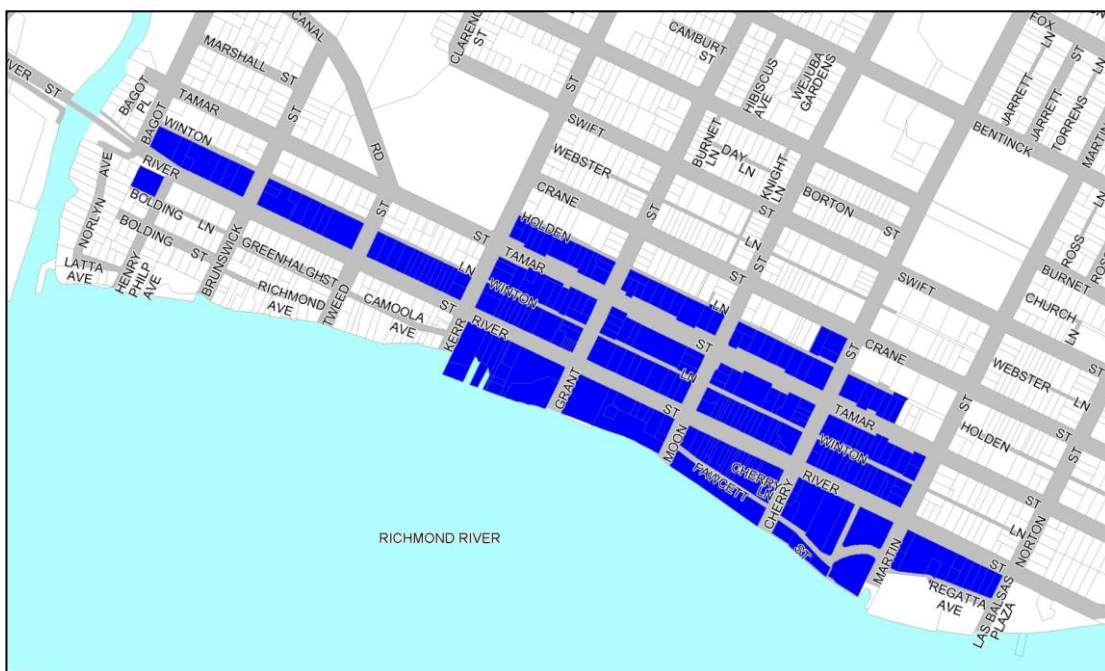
VER ST
MARSHALL ST
CANAL
CLARENC ST
CAMBURT ST
FOX LN
BAGOT PL
TAMAR
BAGOT
WINTON
ST
RD
ST
SWIFT
HIBISCUS AVE
WEEJUBA GARDENS
JARRETT
JARRETT
TORRENS
ST
MARTIN
BENTINCK
RIVER
AVE
NORLYN
BOLDING LN
BOLDING ST
WEBSTER
BURNET LN
DAY LN
KNIGHT LN
CRANE
BORTON ST
ST
ST
ST
HOLDEN
LN
LN
ST
LN
ST
ST
ROSS
ROSS
BURNET
LATTA AVE
HENRY PHILP AVE
BRUNSWICK
GREENHALGH ST
TAMAR
LN
SWIFT
CHURCH LN
RICHMOND AVE
TWEED
CAMOOLA AVE
ST
WINTON
KERR
RIVER
LN
ST
CRANE
WEBSTER
ST
LN
ST
GRANT
ST
TAMAR
ST
HOLDEN
ST
MOON
WINTON
FAWCETT
CHERRY LN
CHERRY
RIVER
ST
ST
LN
NORTON
RICHMOND RIVER
MARTIN
ST
REGATTA AVE
LAS BALSAS PLAZA